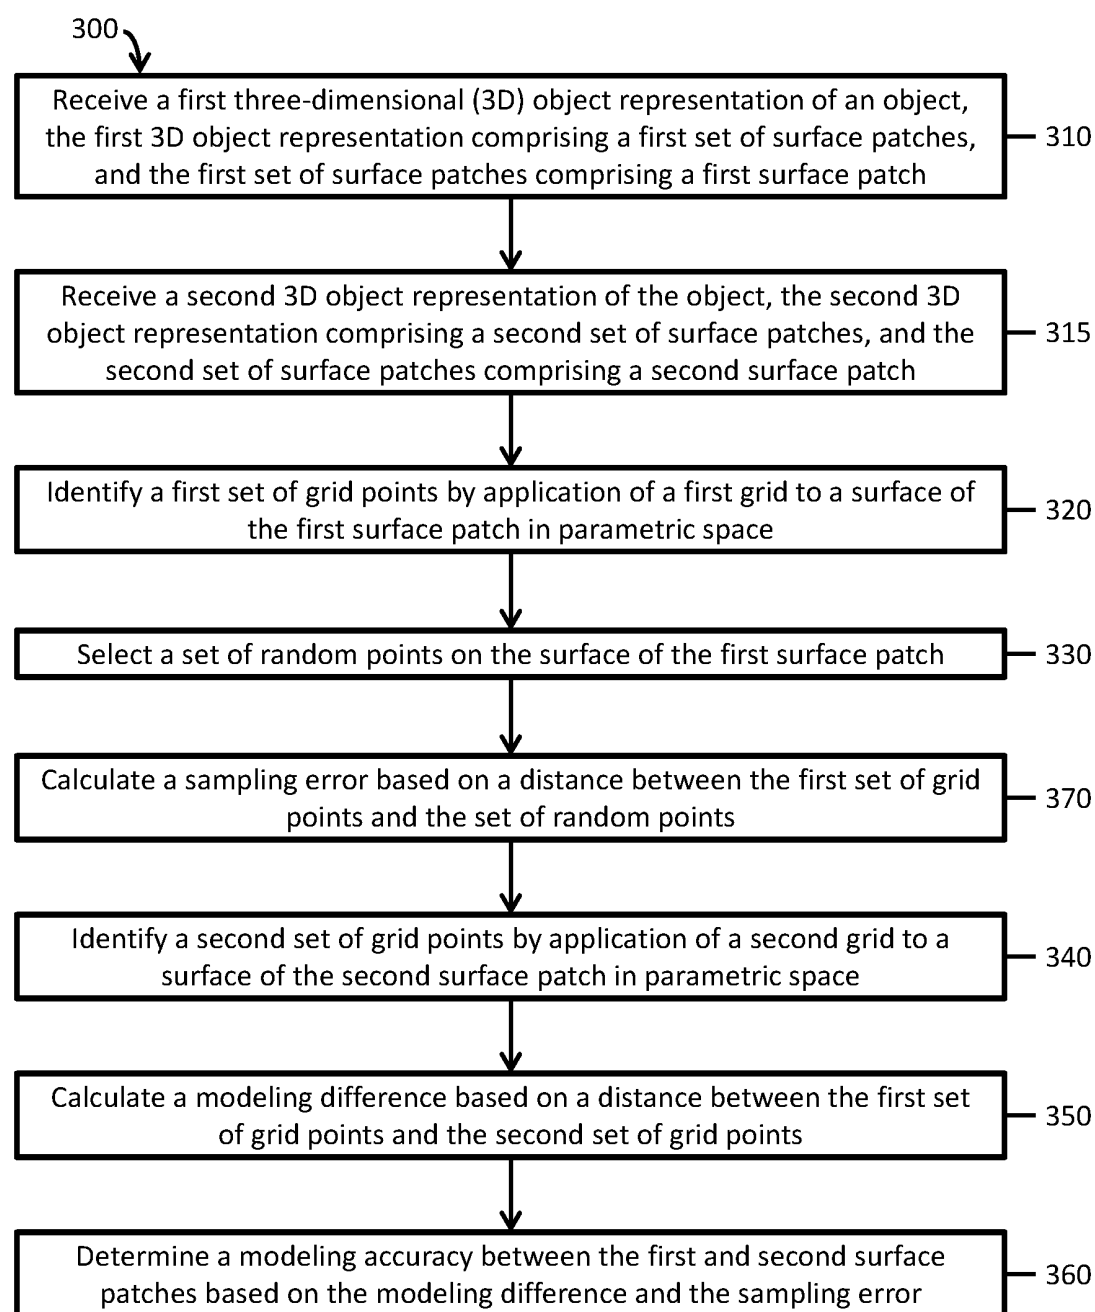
300

Receive a first three-dimensional (3D) object representation of an object, the first 3D object representation comprising a first set of surface patches, and the first set of surface patches comprising a first surface patch

310

Receive a second 3D object representation of the object, the second 3D object representation comprising a second set of surface patches, and the second set of surface patches comprising a second surface patch

315

Identify a first set of grid points by application of a first grid to a surface of the first surface patch in parametric space

320

Select a set of random points on the surface of the first surface patch

330

Calculate a sampling error based on a distance between the first set of grid points and the set of random points

370

Identify a second set of grid points by application of a second grid to a surface of the second surface patch in parametric space

340

Calculate a modeling difference based on a distance between the first set of grid points and the second set of grid points

350

Determine a modeling accuracy between the first and second surface patches based on the modeling difference and the sampling error

360